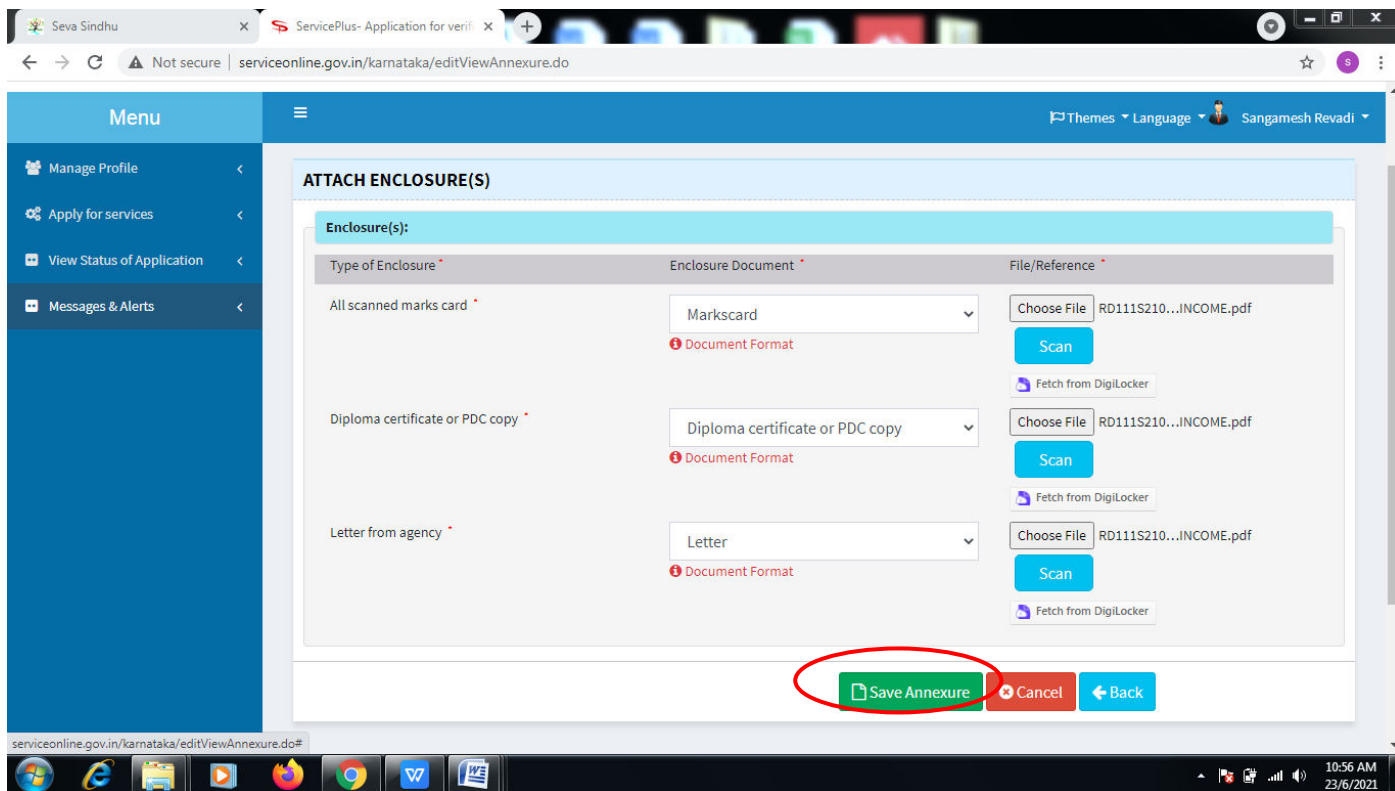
Seva Sindhu
ServicePlus- Application for verif

Not secure | serviceonline.gov.in/karnataka/editViewAnnexure.do

Menu

Themes Language Sangamesh Revadi

Manage Profile
Apply for services
View Status of Application
Messages & Alerts

ATTACH ENCLOSURE(S)

Enclosure(s):

| Type of Enclosure * | Enclosure Document * | File/Reference * |
|---|---|---|
| All scanned marks card * | Markscard<br>Document Format | Choose File RD111S210...INCOME.pdf<br>Scan<br>Fetch from DigiLocker |
| Diploma certificate or PDC copy * | Diploma certificate or PDC copy<br>Document Format | Choose File RD111S210...INCOME.pdf<br>Scan<br>Fetch from DigiLocker |
| Letter from agency * | Letter<br>Document Format | Choose File RD111S210...INCOME.pdf<br>Scan<br>Fetch from DigiLocker |

Save Annexure Cancel Back

serviceonline.gov.in/karnataka/editViewAnnexure.do#

10:56 AM
23/6/2021